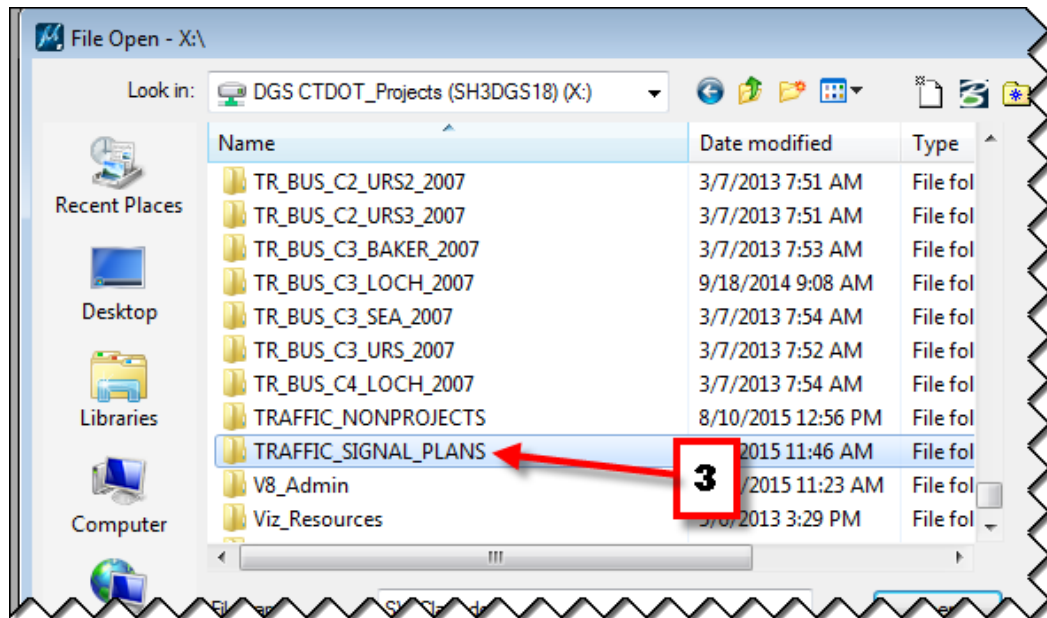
File Open - X:\

Look in: DGS CTDOT_Projects (SH3DGS18) (X:)

Recent Places
Desktop
Libraries
Computer

| Name | Date modified | Type |
|---|---|---|
| TR_BUS_C2_URS2_2007 | 3/7/2013 7:51 AM | File fol |
| TR_BUS_C2_URS3_2007 | 3/7/2013 7:51 AM | File fol |
| TR_BUS_C3_BAKER_2007 | 3/7/2013 7:53 AM | File fol |
| TR_BUS_C3_LOCH_2007 | 9/18/2014 9:08 AM | File fol |
| TR_BUS_C3_SEA_2007 | 3/7/2013 7:54 AM | File fol |
| TR_BUS_C3_URS_2007 | 3/7/2013 7:52 AM | File fol |
| TR_BUS_C4_LOCH_2007 | 3/7/2013 7:54 AM | File fol |
| TRAFFIC_NONPROJECTS | 8/10/2015 12:56 PM | File fol |
| TRAFFIC_SIGNAL_PLANS | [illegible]2015 11:46 AM | File fol |
| V8_Admin | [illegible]2015 11:23 AM | File fol |
| Viz_Resources | 3/6/2013 3:29 PM | File fol |

3

File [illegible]